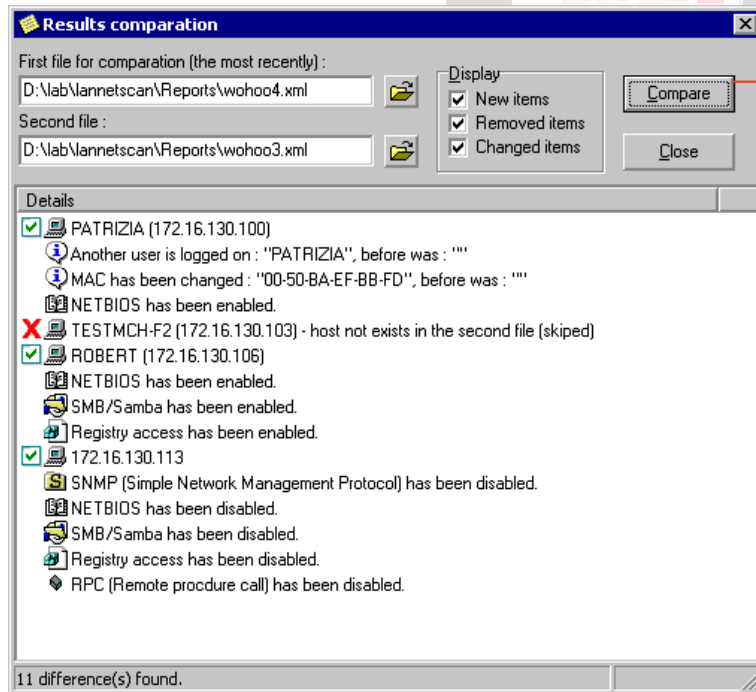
Results comparation

First file for comparation (the most recently) :

D:\lab\lannetscan\Reports\wohoo4.xml

Second file :

D:\lab\lannetscan\Reports\wohoo3.xml

Display

New items

Removed items

Changed items

Compare

Close

Details

PATRIZIA (172.16.130.100)

Another user is logged on : "PATRIZIA", before was : ""

MAC has been changed : "00-50-BA-EF-BB-FD", before was : ""

NETBIOS has been enabled.

TESTMCH-F2 (172.16.130.103) - host not exists in the second file (skiped)

ROBERT (172.16.130.106)

NETBIOS has been enabled.

SMB/Samba has been enabled.

Registry access has been enabled.

172.16.130.113

SNMP (Simple Network Management Protocol) has been disabled.

NETBIOS has been disabled.

SMB/Samba has been disabled.

Registry access has been disabled.

RPC (Remote procdure call) has been disabled.

11 difference(s) found.